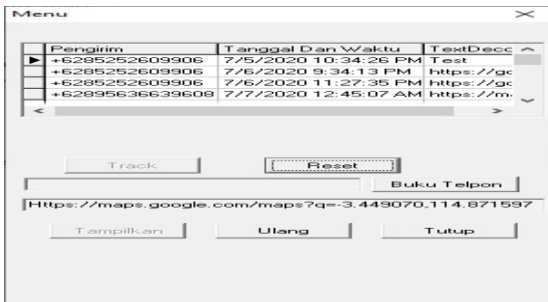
Menu

| Pengirim | Tanggal Dan Waktu | TextDeco |
|---|---|---|
| ► +6285252609906 | 7/5/2020 10:34:26 PM | Test |
| +6285252609906 | 7/6/2020 9:34:13 PM | https://go |
| +6285252609906 | 7/6/2020 11:27:35 PM | https://go |
| +62895636639608 | 7/7/2020 12:45:07 AM | https://m |

Track

Reset

Buku Telpon

Https://maps.google.com/maps?q=-3.449070,114.871597

Tampilkan

Ulang

Tutup